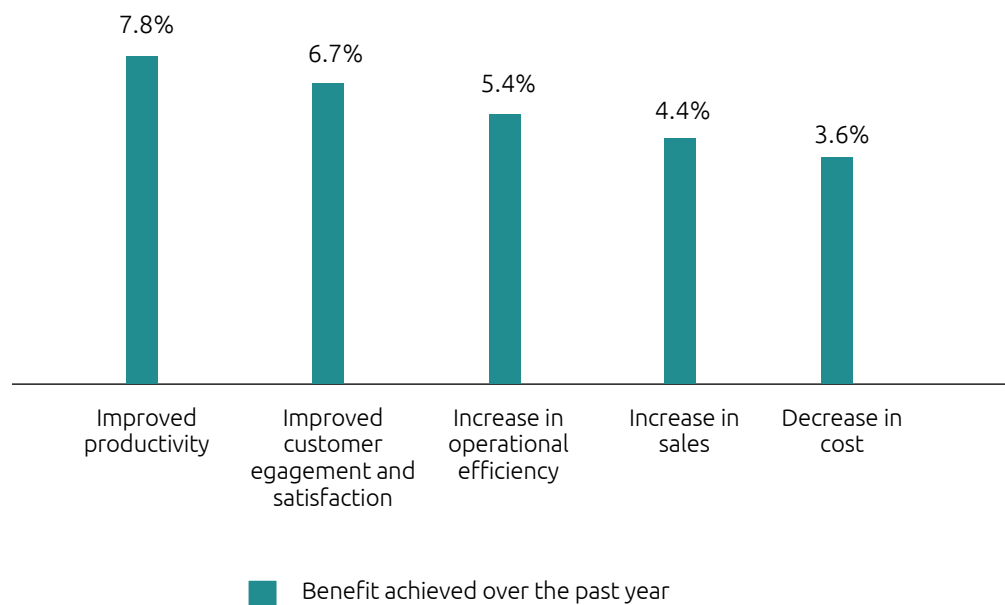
7.8%

6.7%

5.4%

4.4%

3.6%

Improved productivity

Improved customer egagement and satisfaction

Increase in operational efficiency

Increase in sales

Decrease in cost

Benefit achieved over the past year